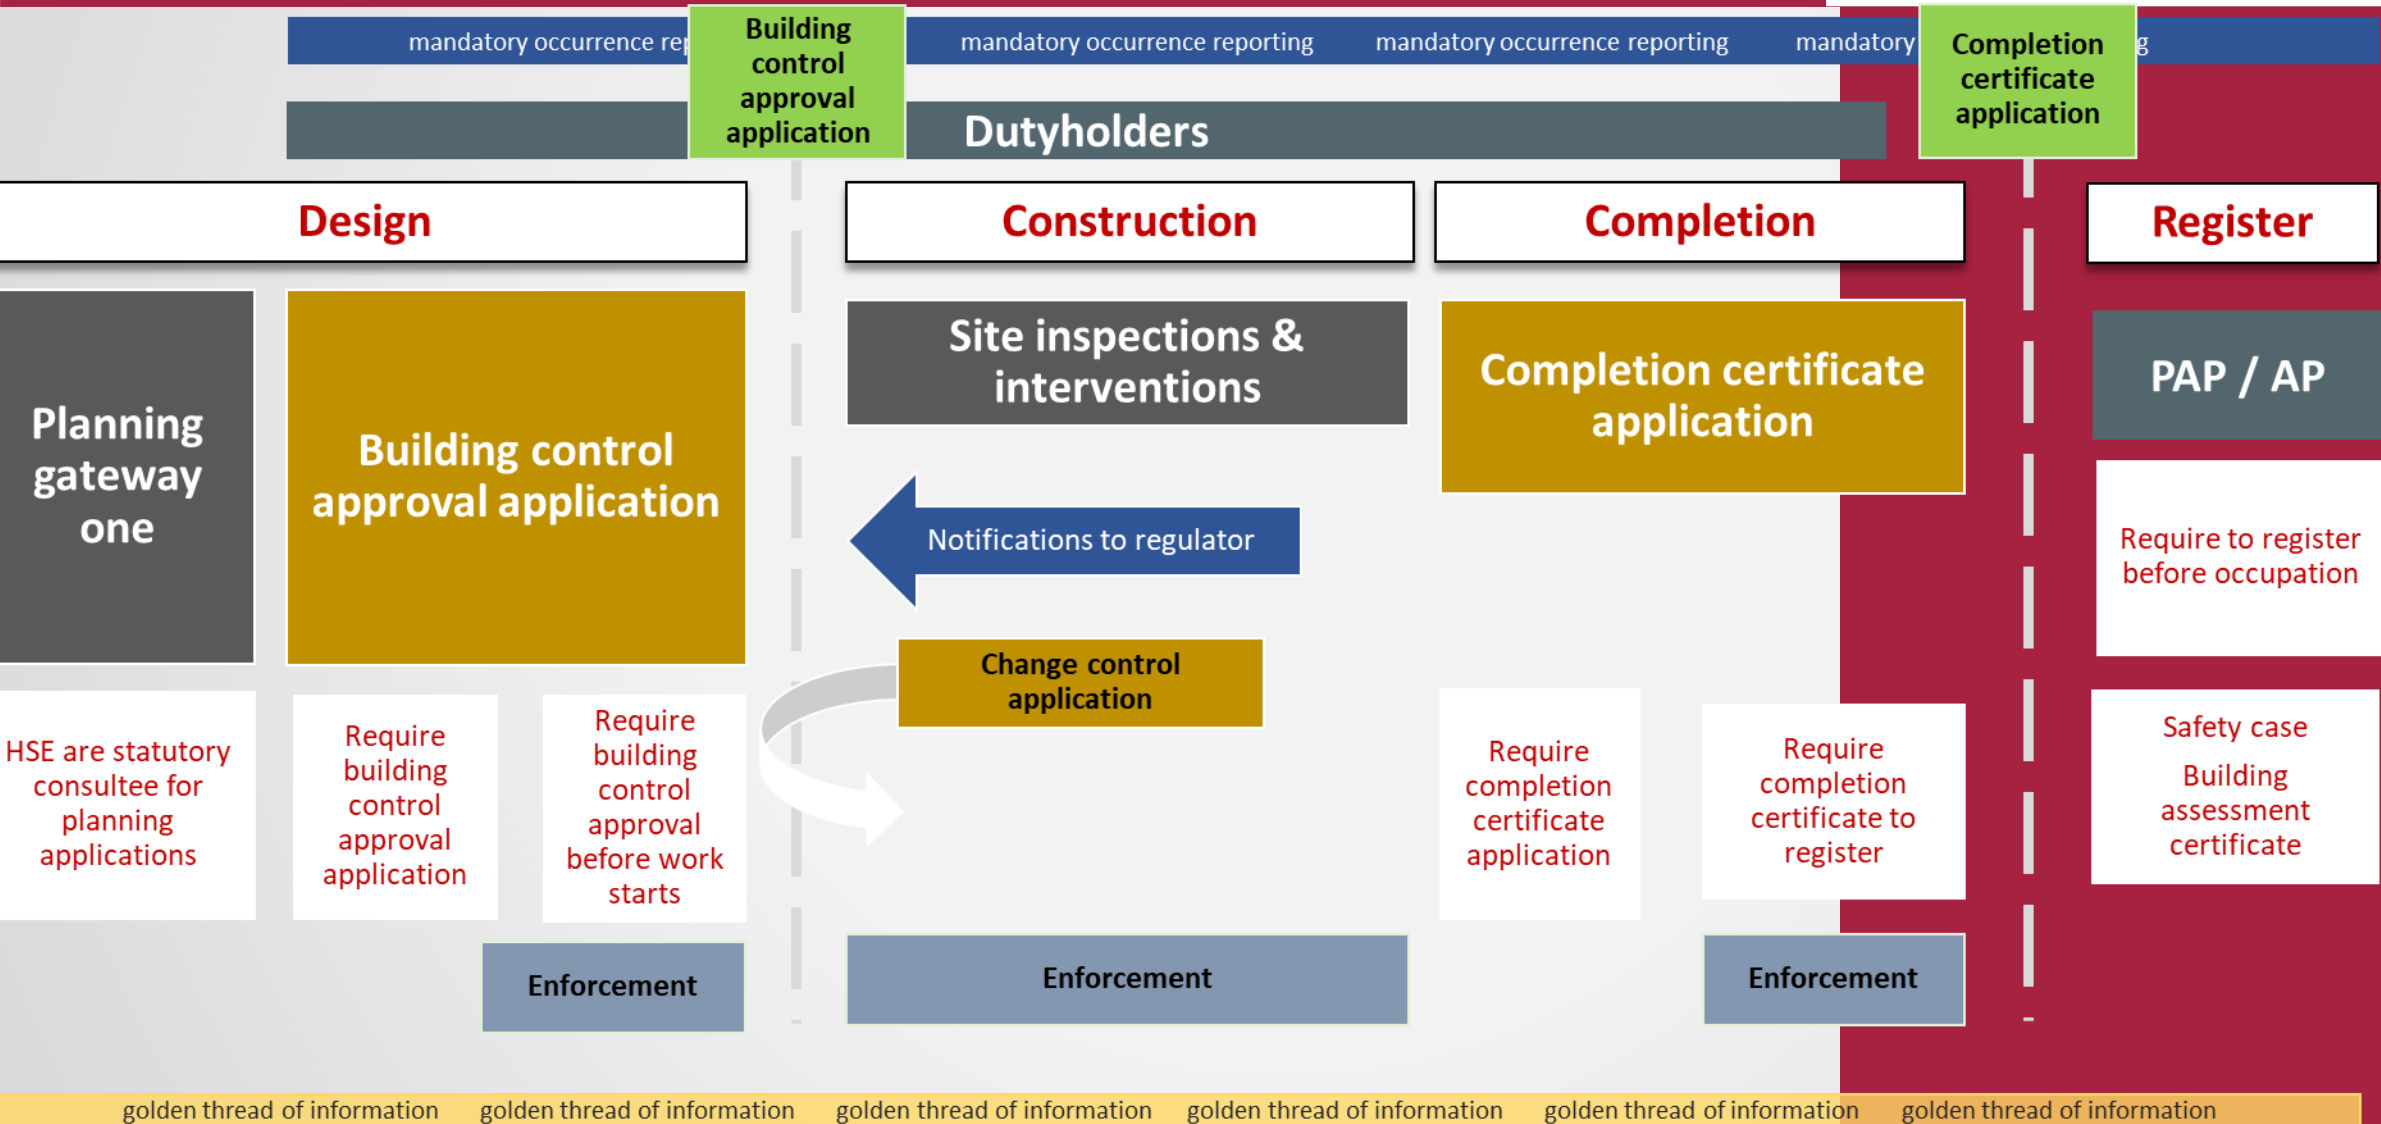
mandatory occurrence rep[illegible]

Building control approval application

mandatory occurrence reporting mandatory occurrence reporting mandatory

Completion certificate application

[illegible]g

Dutyholders

Design

Construction

Completion

Register

Planning gateway one

Building control approval application

Site inspections & interventions

Notifications to regulator

Change control application

Completion certificate application

PAP / AP

Require to register before occupation

HSE are statutory consultee for planning applications

Require building control approval application

Require building control approval before work starts

Require completion certificate application

Require completion certificate to register

Safety case

Building assessment certificate

Enforcement

Enforcement

Enforcement

golden thread of information golden thread of information golden thread of information golden thread of information golden thread of information golden thread of information